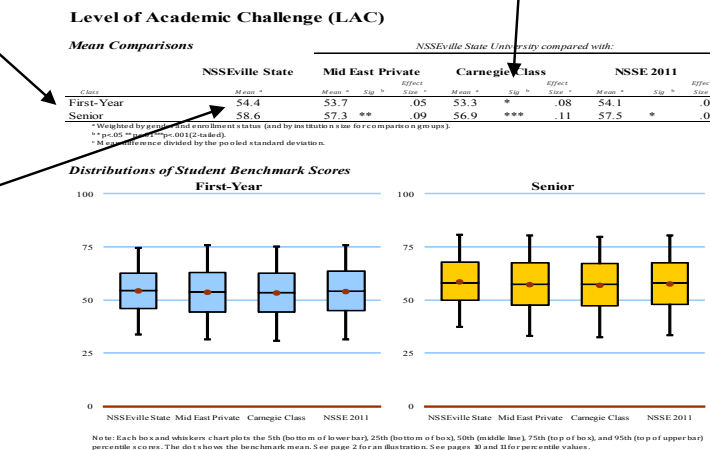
Level of Academic Challenge (LAC)

Mean Comparisons

NSSEville State University compared with:

| Class | NSSEville State Mean ᵃ | Mid East Private Mean ᵃ | Sig ᵇ | Effect Size ᶜ | Carnegie Class Mean ᵃ | Sig ᵇ | Effect Size ᶜ | NSSE 2011 Mean ᵃ | Sig ᵇ | Effect Size |
|---|---|---|---|---|---|---|---|---|---|---|
| First-Year | 54.4 | 53.7 | | .05 | 53.3 | * | .08 | 54.1 | | .0 |
| Senior | 58.6 | 57.3 | ** | .09 | 56.9 | *** | .11 | 57.5 | * | .0 |

ᵃ Weighted by gender and enrollment status (and by institution size for comparison groups).
ᵇ *p<.05 **p<.01 ***p<.001 (2-tailed).
ᶜ Mean difference divided by the pooled standard deviation.

Distributions of Student Benchmark Scores

First-Year

100
75
50
25
0

NSSEville State Mid East Private Carnegie Class NSSE 2011

Senior

100
75
50
25
0

NSSEville State Mid East Private Carnegie Class NSSE 2011

Note: Each box and whiskers chart plots the 5th (bottom of lower bar), 25th (bottom of box), 50th (middle line), 75th (top of box), and 95th (top of upper bar) percentile scores. The dot shows the benchmark mean. See page 2 for an illustration. See pages 10 and 11 for percentile values.